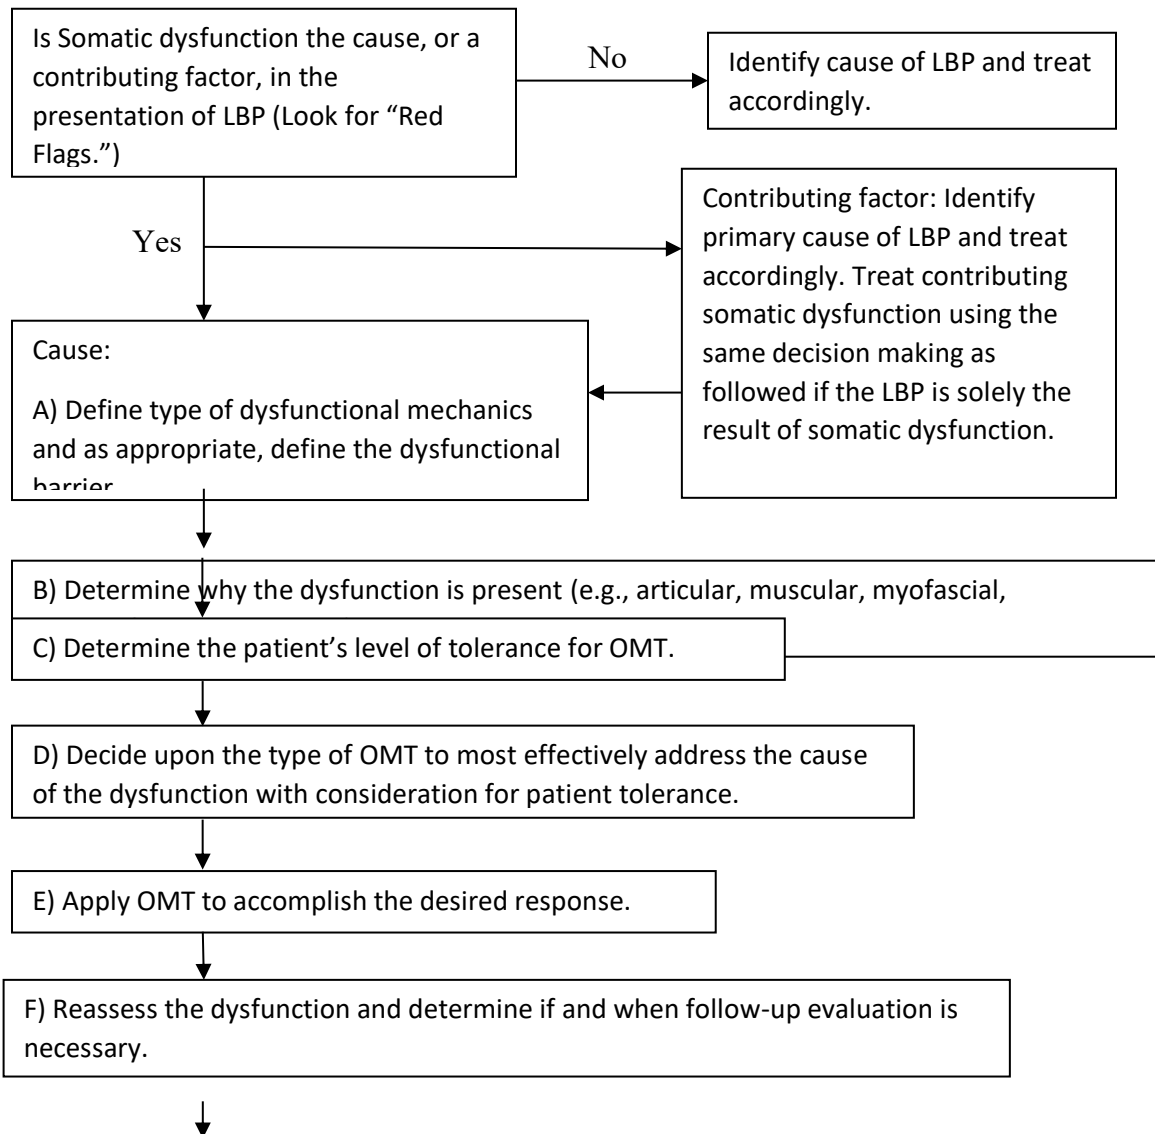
Is Somatic dysfunction the cause, or a contributing factor, in the presentation of LBP (Look for "Red Flags.")

No

Identify cause of LBP and treat accordingly.

Yes

Contributing factor: Identify primary cause of LBP and treat accordingly. Treat contributing somatic dysfunction using the same decision making as followed if the LBP is solely the result of somatic dysfunction.

Cause:

A) Define type of dysfunctional mechanics and as appropriate, define the dysfunctional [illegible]

B) Determine why the dysfunction is present (e.g., articular, muscular, myofascial,

C) Determine the patient's level of tolerance for OMT.

D) Decide upon the type of OMT to most effectively address the cause of the dysfunction with consideration for patient tolerance.

E) Apply OMT to accomplish the desired response.

F) Reassess the dysfunction and determine if and when follow-up evaluation is necessary.